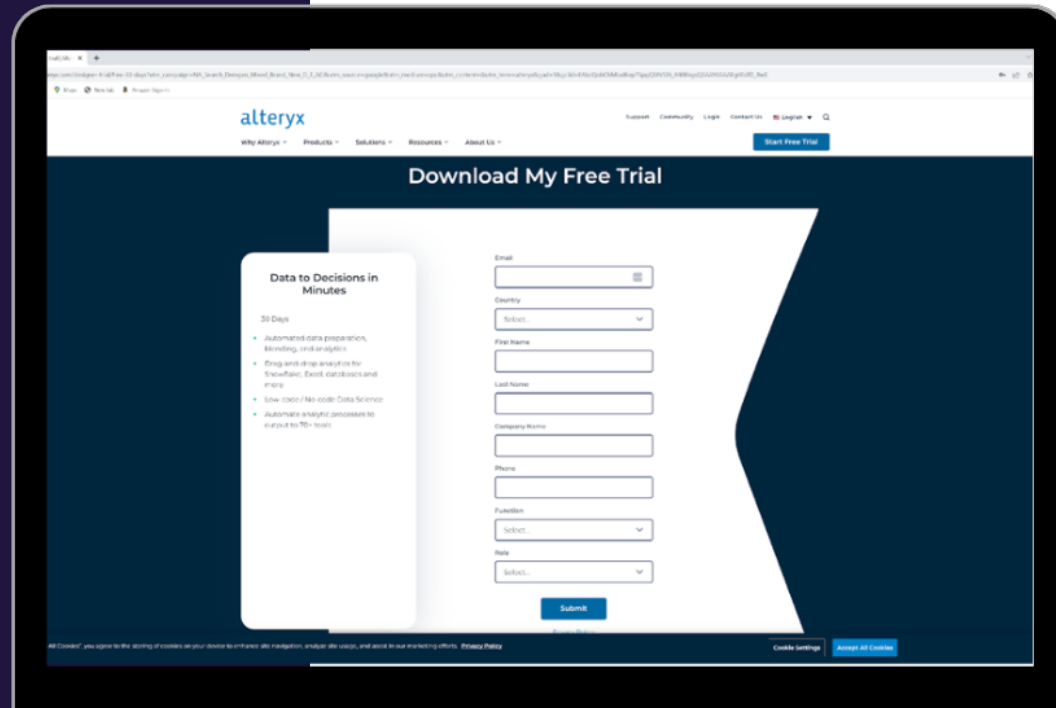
alteryx

Support Community Login Contact Us English

Why Alteryx Products Solutions Resources About Us

Start Free Trial

Download My Free Trial

Data to Decisions in Minutes

30 Days

- Automated data preparation, blending, and analytics
- Drag-and-drop analytics for Snowflake, Excel, databases and more
- Low-code / No-code Data Science
- Automate analytic processes to output to 70+ tools

Email

Country

Select...

First Name

Last Name

Company Name

Phone

Function

Select...

Role

Select...

Submit

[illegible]

All Cookies", you agree to the storing of cookies on your device to enhance site navigation, analyze site usage, and assist in our marketing efforts. Privacy Policy

Cookie Settings

Accept All Cookies